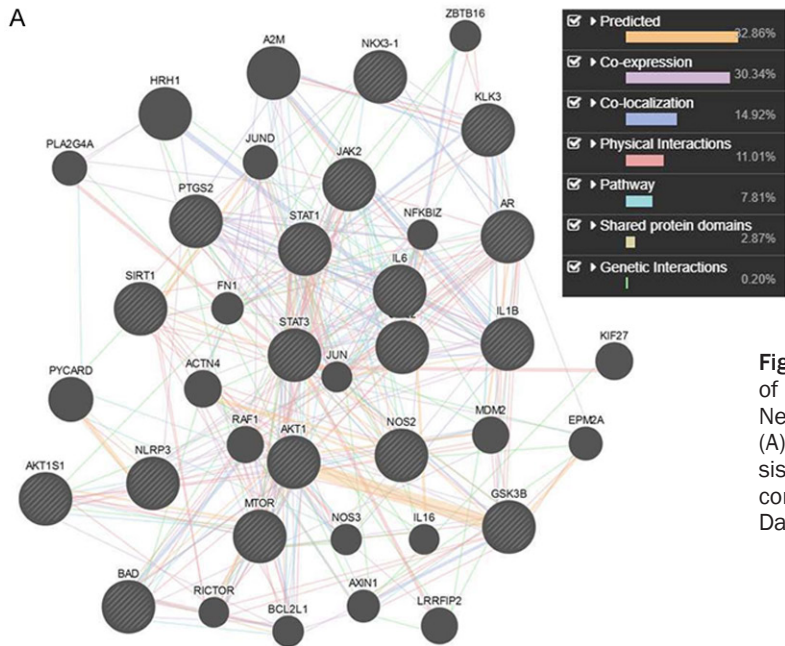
A

ZBTB16
A2M
NKX3-1
HRH1
KLK3
PLA2G4A
JUND
JAK2
PTGS2
STAT1
NFKBIZ
AR
SIRT1
IL6
FN1
IL1B
STAT3
KIF27
PYCARD
ACTN4
JUN
RAF1
MDM2
NOS2
EPM2A
AKT1
NLRP3
AKT1S1
GSK3B
MTOR
NOS3
IL16
BAD
RICTOR
AXIN1
LRRFIP2
BCL2L1

Predicted 32.86%
Co-expression 30.34%
Co-localization 14.92%
Physical Interactions 11.01%
Pathway 7.81%
Shared protein domains 2.87%
Genetic Interactions 0.20%

Fig
of
Ne
(A)
sis
cor
Da